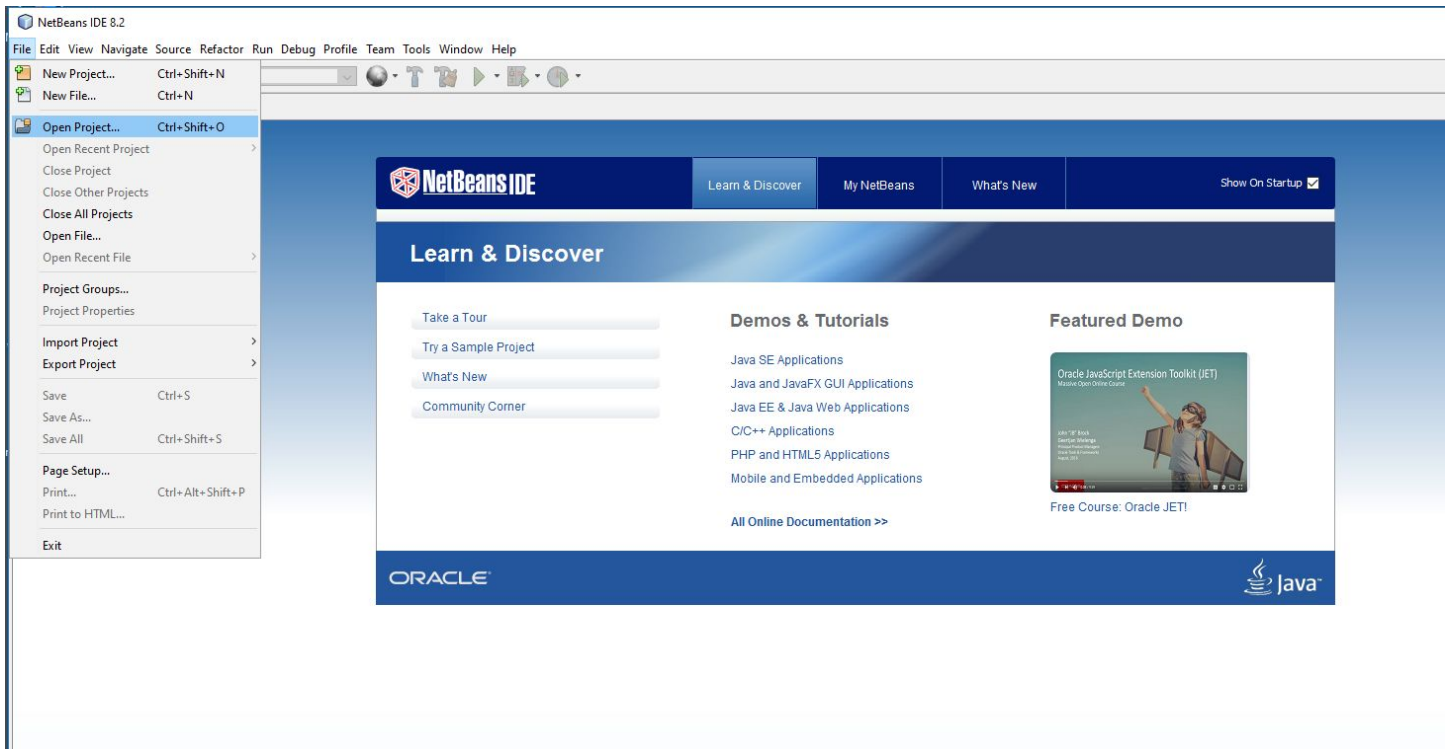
NetBeans IDE 8.2

File Edit View Navigate Source Refactor Run Debug Profile Team Tools Window Help

New Project... Ctrl+Shift+N
New File... Ctrl+N
Open Project... Ctrl+Shift+O
Open Recent Project
Close Project
Close Other Projects
Close All Projects
Open File...
Open Recent File
Project Groups...
Project Properties
Import Project
Export Project
Save Ctrl+S
Save As...
Save All Ctrl+Shift+S
Page Setup...
Print... Ctrl+Alt+Shift+P
Print to HTML...
Exit

NetBeans IDE

Learn & Discover

My NetBeans

What's New

Show On Startup

Learn & Discover

Take a Tour
Try a Sample Project
What's New
Community Corner

Demos & Tutorials

Java SE Applications
Java and JavaFX GUI Applications
Java EE & Java Web Applications
C/C++ Applications
PHP and HTML5 Applications
Mobile and Embedded Applications

All Online Documentation >>

Featured Demo

Oracle JavaScript Extension Toolkit (JET)
Massive Open Online Course

John "JB" Brock
Geertjan Wielenga
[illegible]

Free Course: Oracle JET!

ORACLE

Java